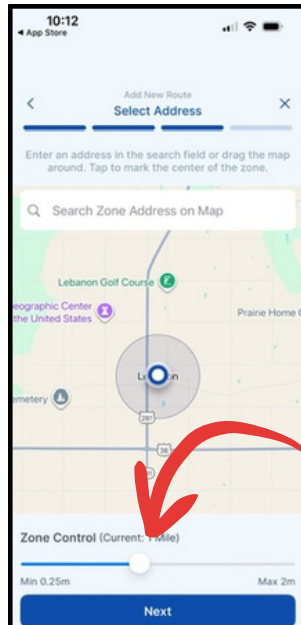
10:12
◂ App Store

<
Add New Route
Select Address
×

Enter an address in the search field or drag the map around. Tap to mark the center of the zone.

Search Zone Address on Map

Lebanon Golf Course
eographic Center
the United States
Prairie Home C
Le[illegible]n
emetery
281
36

Zone Control (Current: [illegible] Mile)

Min 0.25m
Max 2m

Next